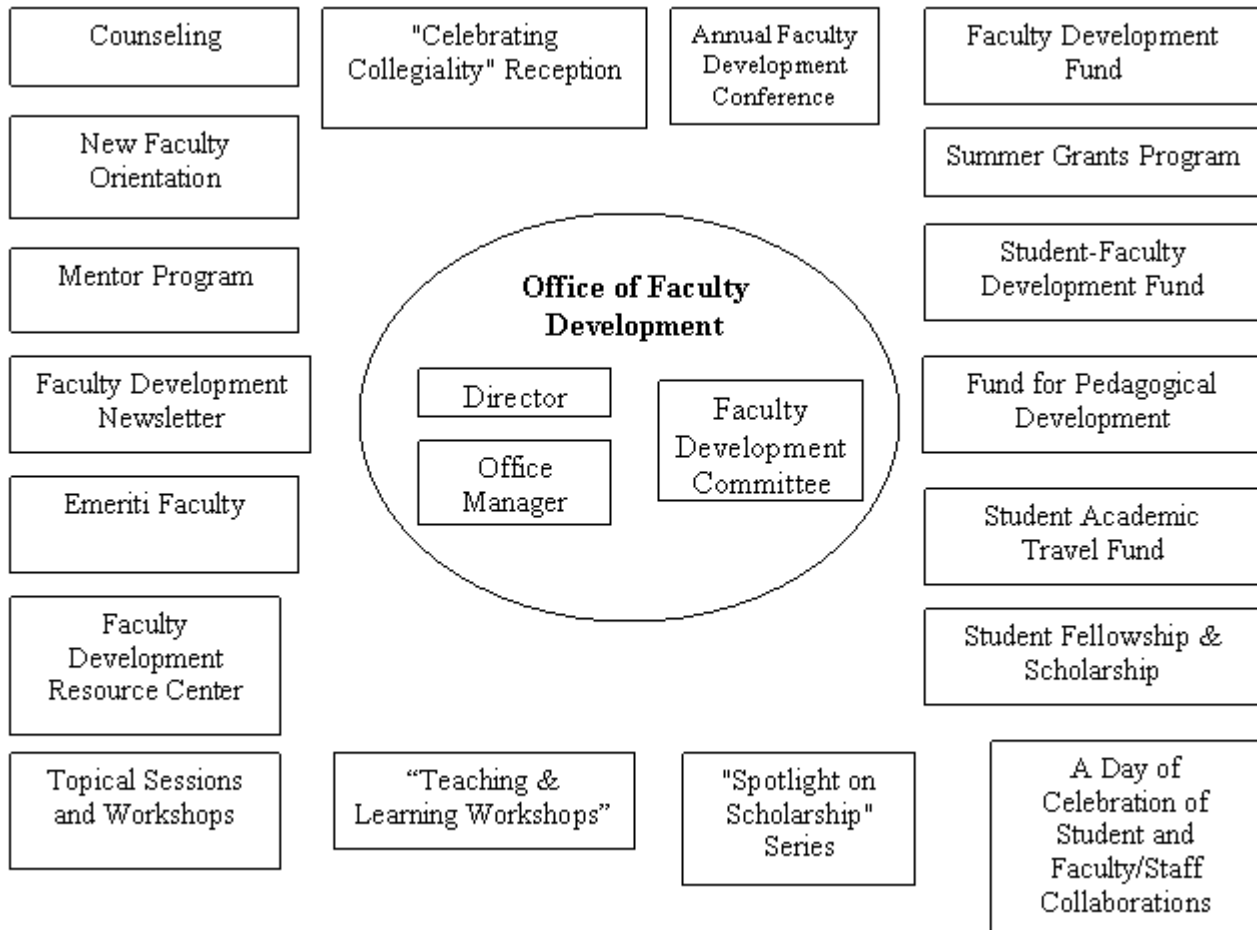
Counseling

"Celebrating Collegiality" Reception

Annual Faculty Development Conference

Faculty Development Fund

New Faculty Orientation

Summer Grants Program

Mentor Program

Student-Faculty Development Fund

**Office of Faculty Development**

Director

Office Manager

Faculty Development Committee

Faculty Development Newsletter

Fund for Pedagogical Development

Emeriti Faculty

Student Academic Travel Fund

Faculty Development Resource Center

Student Fellowship & Scholarship

Topical Sessions and Workshops

“Teaching & Learning Workshops”

"Spotlight on Scholarship" Series

A Day of Celebration of Student and Faculty/Staff Collaborations